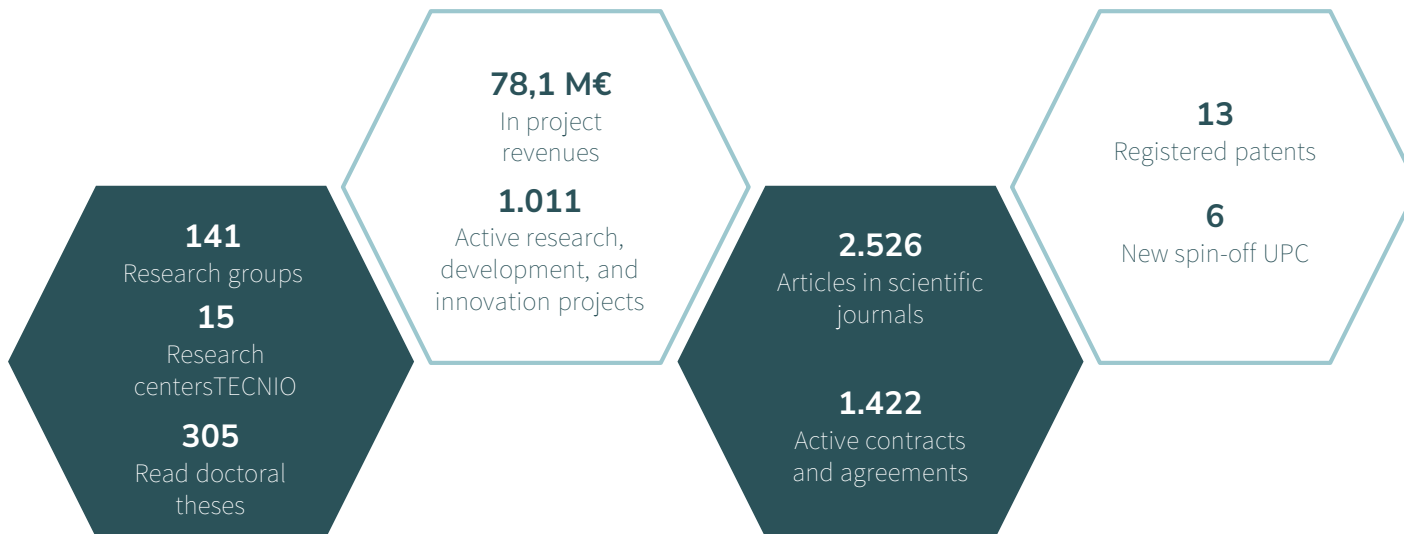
141
Research groups
15
Research centersTECNIO
305
Read doctoral theses

78,1 M€
In project revenues
1.011
Active research, development, and innovation projects

2.526
Articles in scientific journals
1.422
Active contracts and agreements

13
Registered patents
6
New spin-off UPC